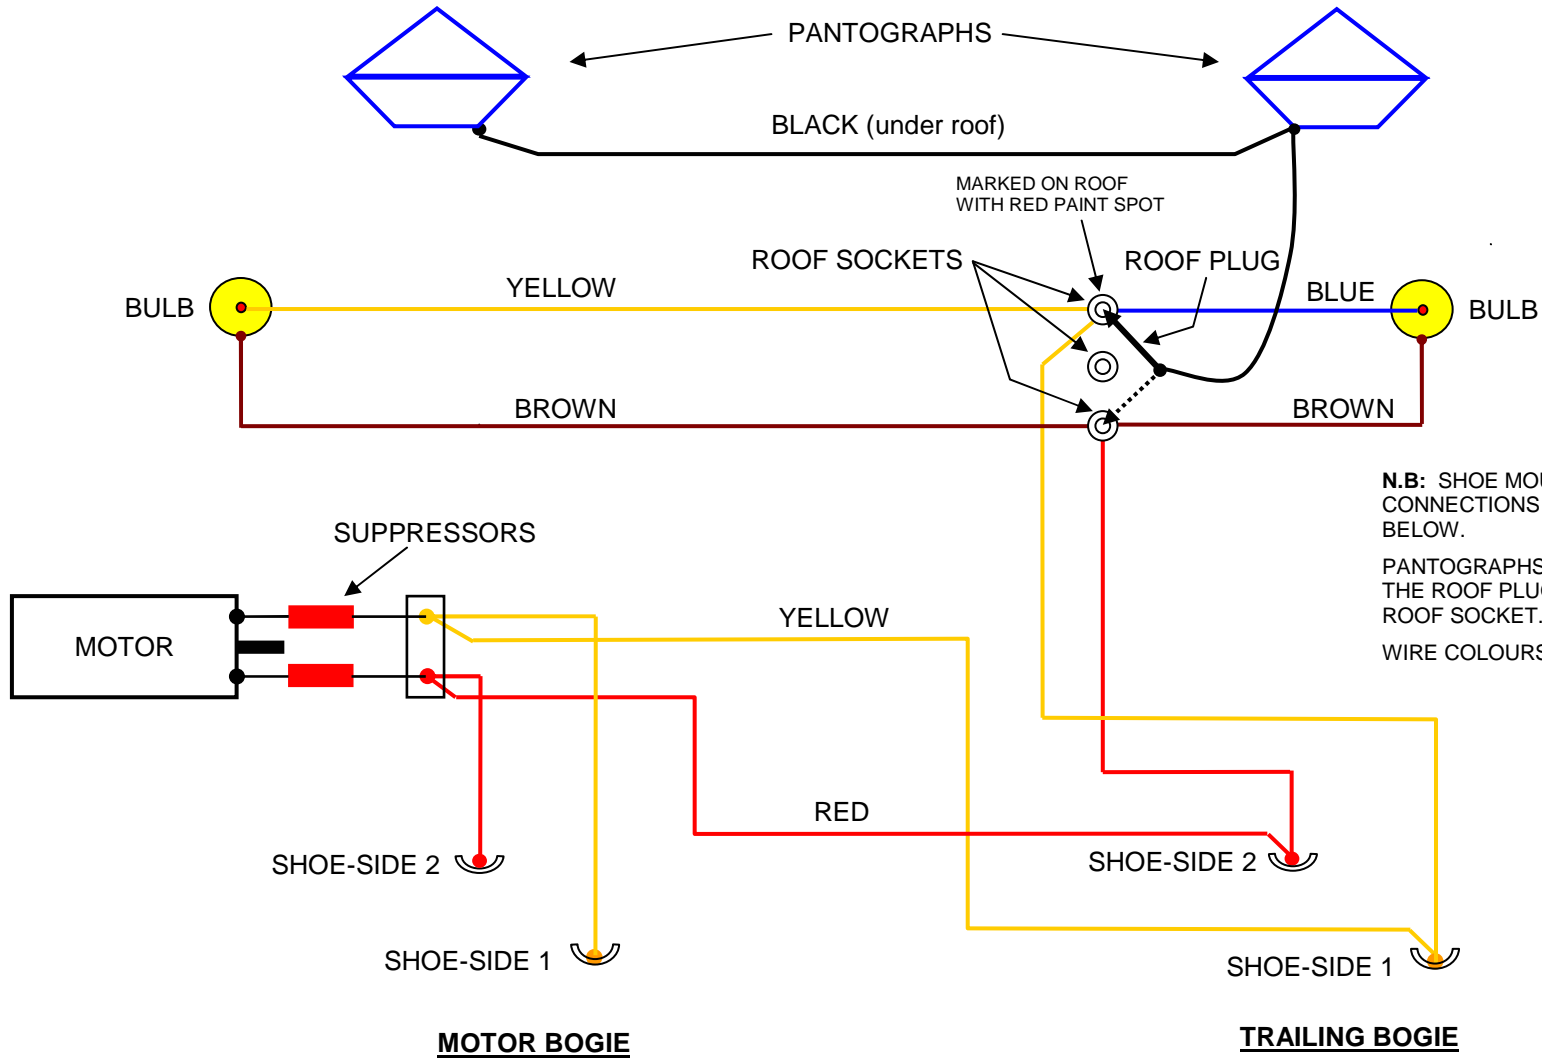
PANTOGRAPHS

BLACK (under roof)

MARKED ON ROOF WITH RED PAINT SPOT

ROOF SOCKETS

ROOF PLUG

BULB

YELLOW

BLUE

BULB

BROWN

BROWN

N.B: SHOE MOU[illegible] CONNECTIONS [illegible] BELOW.

PANTOGRAPHS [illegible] THE ROOF PLU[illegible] ROOF SOCKET.

WIRE COLOURS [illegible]

SUPPRESSORS

MOTOR

YELLOW

RED

SHOE-SIDE 2

SHOE-SIDE 2

SHOE-SIDE 1

SHOE-SIDE 1

MOTOR BOGIE

TRAILING BOGIE